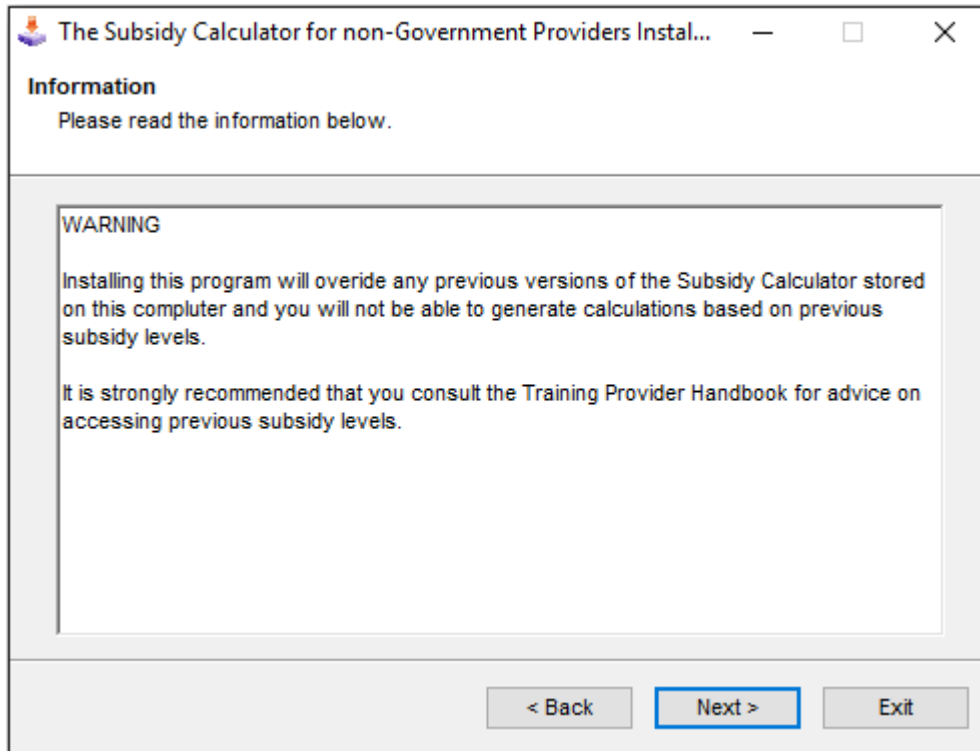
The Subsidy Calculator for non-Government Providers Instal...

Information

Please read the information below.

WARNING

Installing this program will overide any previous versions of the Subsidy Calculator stored on this compluter and you will not be able to generate calculations based on previous subsidy levels.

It is strongly recommended that you consult the Training Provider Handbook for advice on accessing previous subsidy levels.

< Back

Next >

Exit